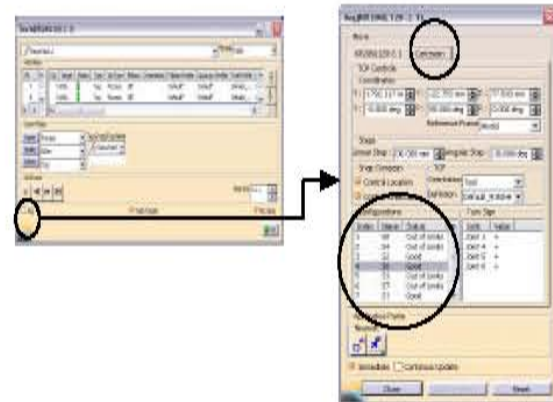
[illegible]

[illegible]

Move

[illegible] Commands

TCP Controls

Coordinates

Reference Frame World

Steps

Linear Step: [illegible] Angular Step: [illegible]

Snap Constraint

Control Location

Orientation

Definition

Configurations

| Index | Name | Status |
|---|---|---|
| 1 | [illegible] | Out of limits |
| 2 | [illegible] | Out of limits |
| 3 | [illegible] | Good |
| 4 | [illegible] | Good |
| 5 | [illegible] | Out of limits |
| 6 | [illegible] | Out of limits |
| 7 | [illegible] | Good |
| 8 | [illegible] | Good |

Tools Sign

| Joint | Value |
|---|---|
| Joint 1 | + |
| Joint 4 | + |
| Joint 5 | + |
| Joint 6 | + |

Immediate Continuous Update

Close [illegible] Reset